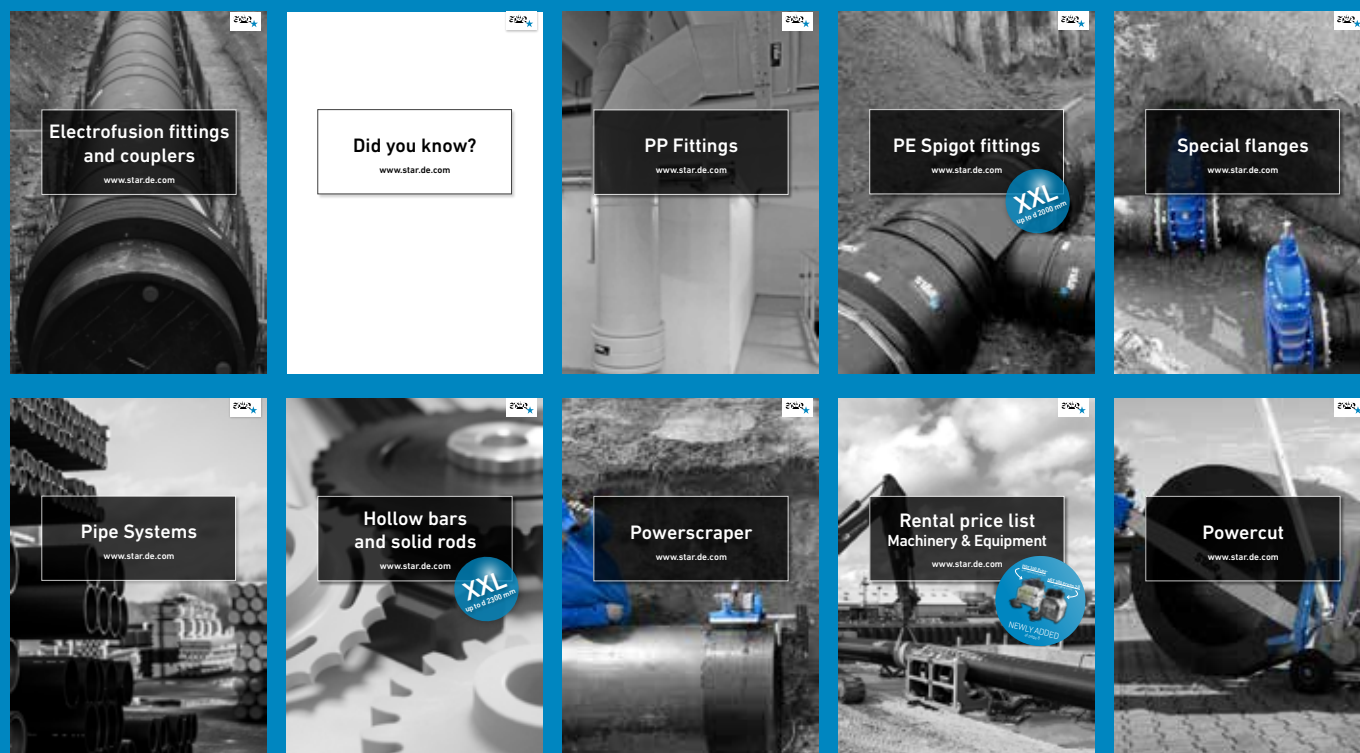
Electrofusion fittings and couplers
www.star.de.com

Did you know?
www.star.de.com

PP Fittings
www.star.de.com

PE Spigot fittings
www.star.de.com
XXL
up to d 2000 mm

Special flanges
www.star.de.com

Pipe Systems
www.star.de.com

Hollow bars and solid rods
www.star.de.com
XXL
up to d 2300 mm

Powerscraper
www.star.de.com

Rental price list
Machinery & Equipment
www.star.de.com
NEWLY ADDED

Powercut
www.star.de.com